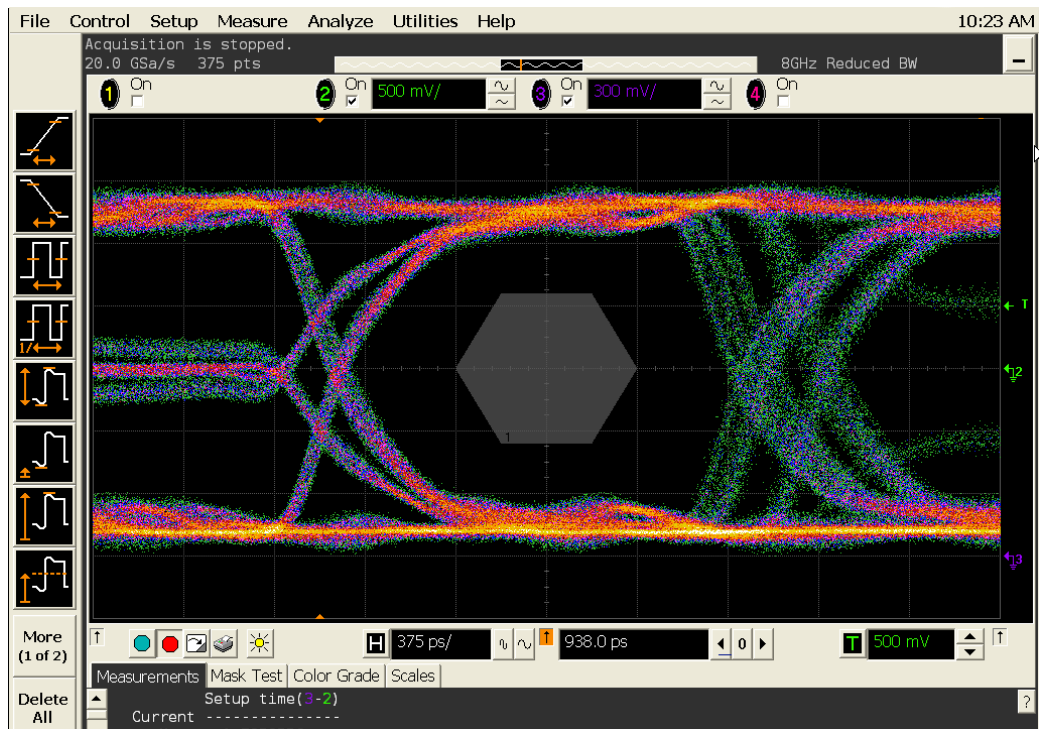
File Control Setup Measure Analyze Utilities Help 10:23 AM

Acquisition is stopped.
20.0 GSa/s 375 pts
8GHz Reduced BW

1 On
2 On 500 mV/
3 On 300 mV/
4 On

T
2
3
1

More (1 of 2)
Delete All

H 375 ps/
938.0 ps
0
T 500 mV

Measurements | Mask Test | Color Grade | Scales
Setup time(3-2)
Current ---------------
?